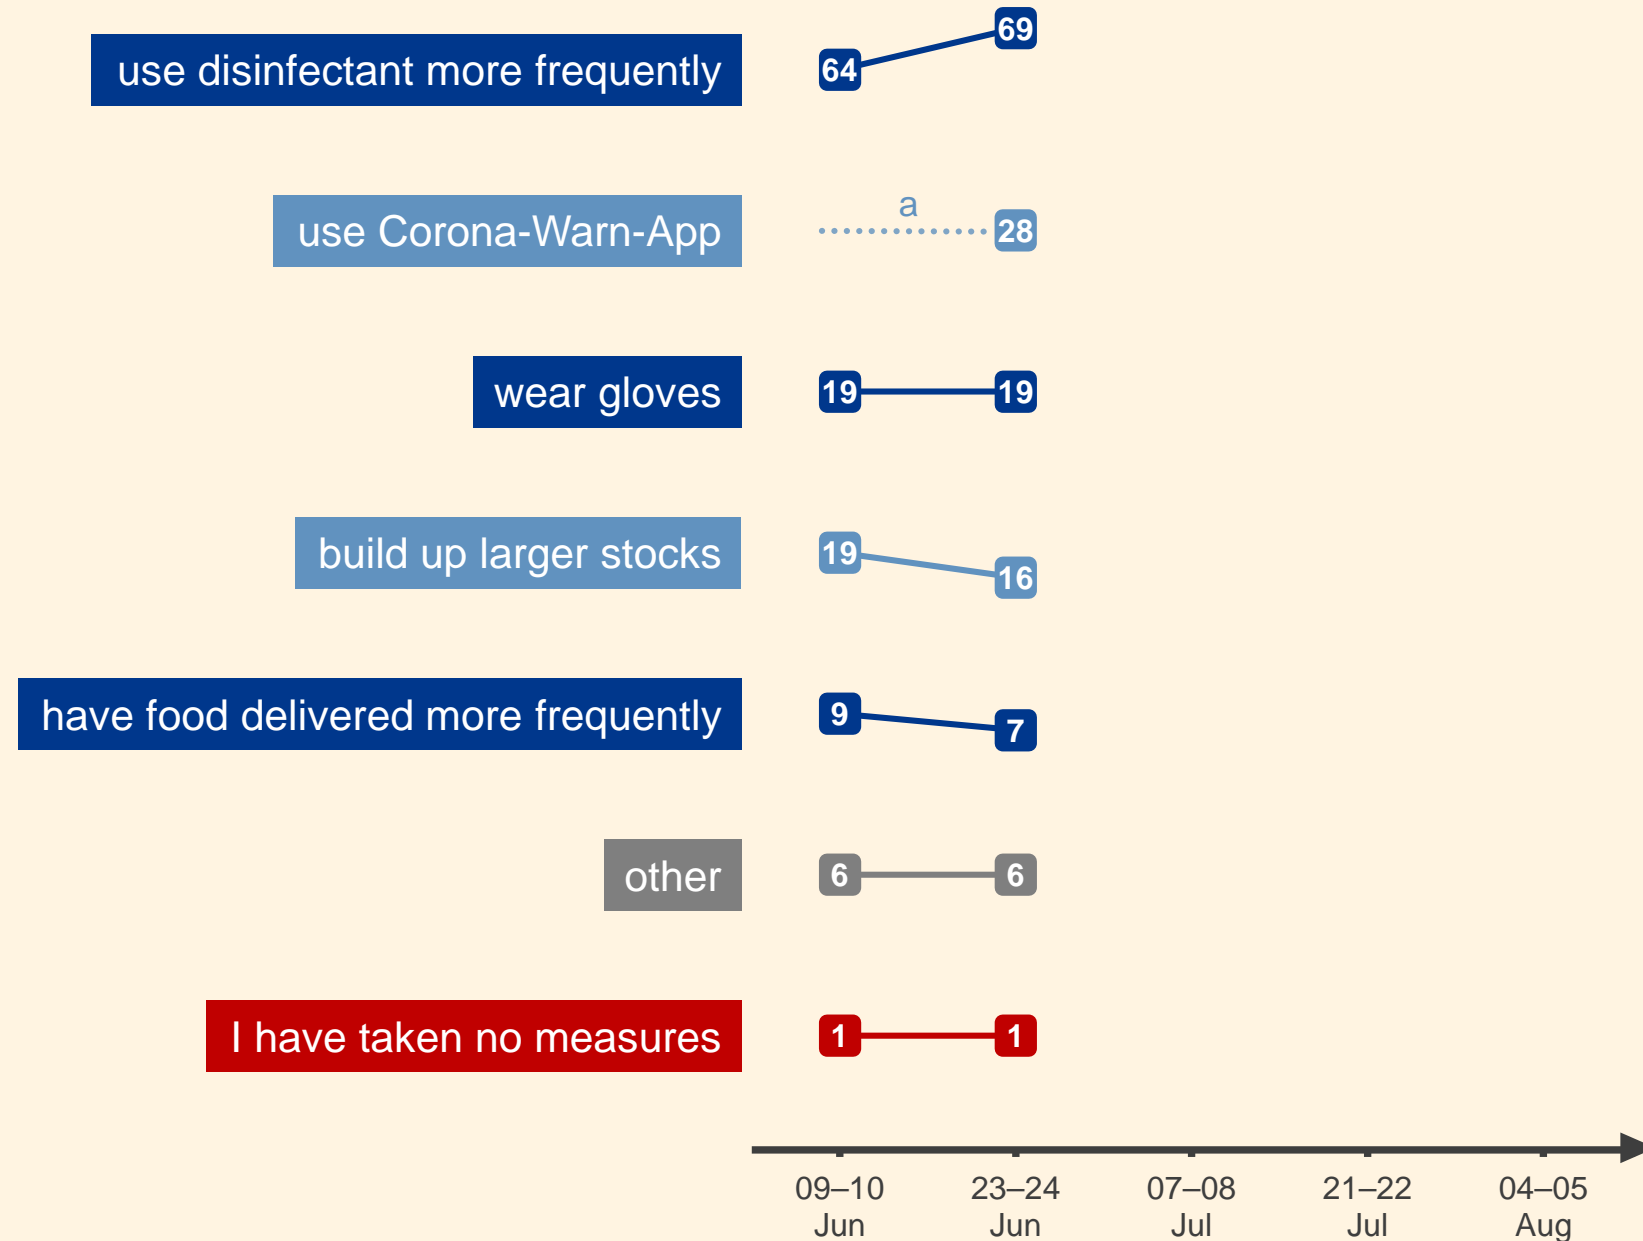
use disinfectant more frequently 64 69

use Corona-Warn-App a 28

wear gloves 19 19

build up larger stocks 19 16

have food delivered more frequently 9 7

other 6 6

I have taken no measures 1 1

09–10 Jun
23–24 Jun
07–08 Jul
21–22 Jul
04–05 Aug